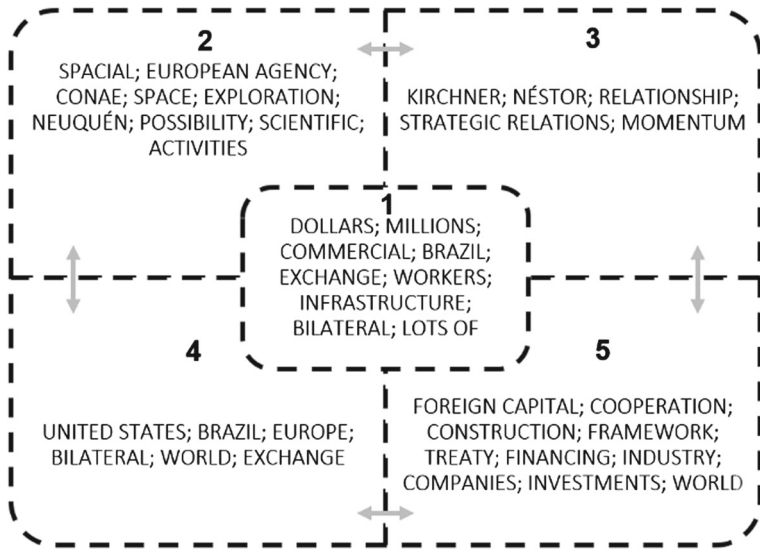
2

SPACIAL; EUROPEAN AGENCY; CONAE; SPACE; EXPLORATION; NEUQUÉN; POSSIBILITY; SCIENTIFIC; ACTIVITIES

3

KIRCHNER; NÉSTOR; RELATIONSHIP; STRATEGIC RELATIONS; MOMENTUM

1

DOLLARS; MILLIONS; COMMERCIAL; BRAZIL; EXCHANGE; WORKERS; INFRASTRUCTURE; BILATERAL; LOTS OF

4

UNITED STATES; BRAZIL; EUROPE; BILATERAL; WORLD; EXCHANGE

5

FOREIGN CAPITAL; COOPERATION; CONSTRUCTION; FRAMEWORK; TREATY; FINANCING; INDUSTRY; COMPANIES; INVESTMENTS; WORLD